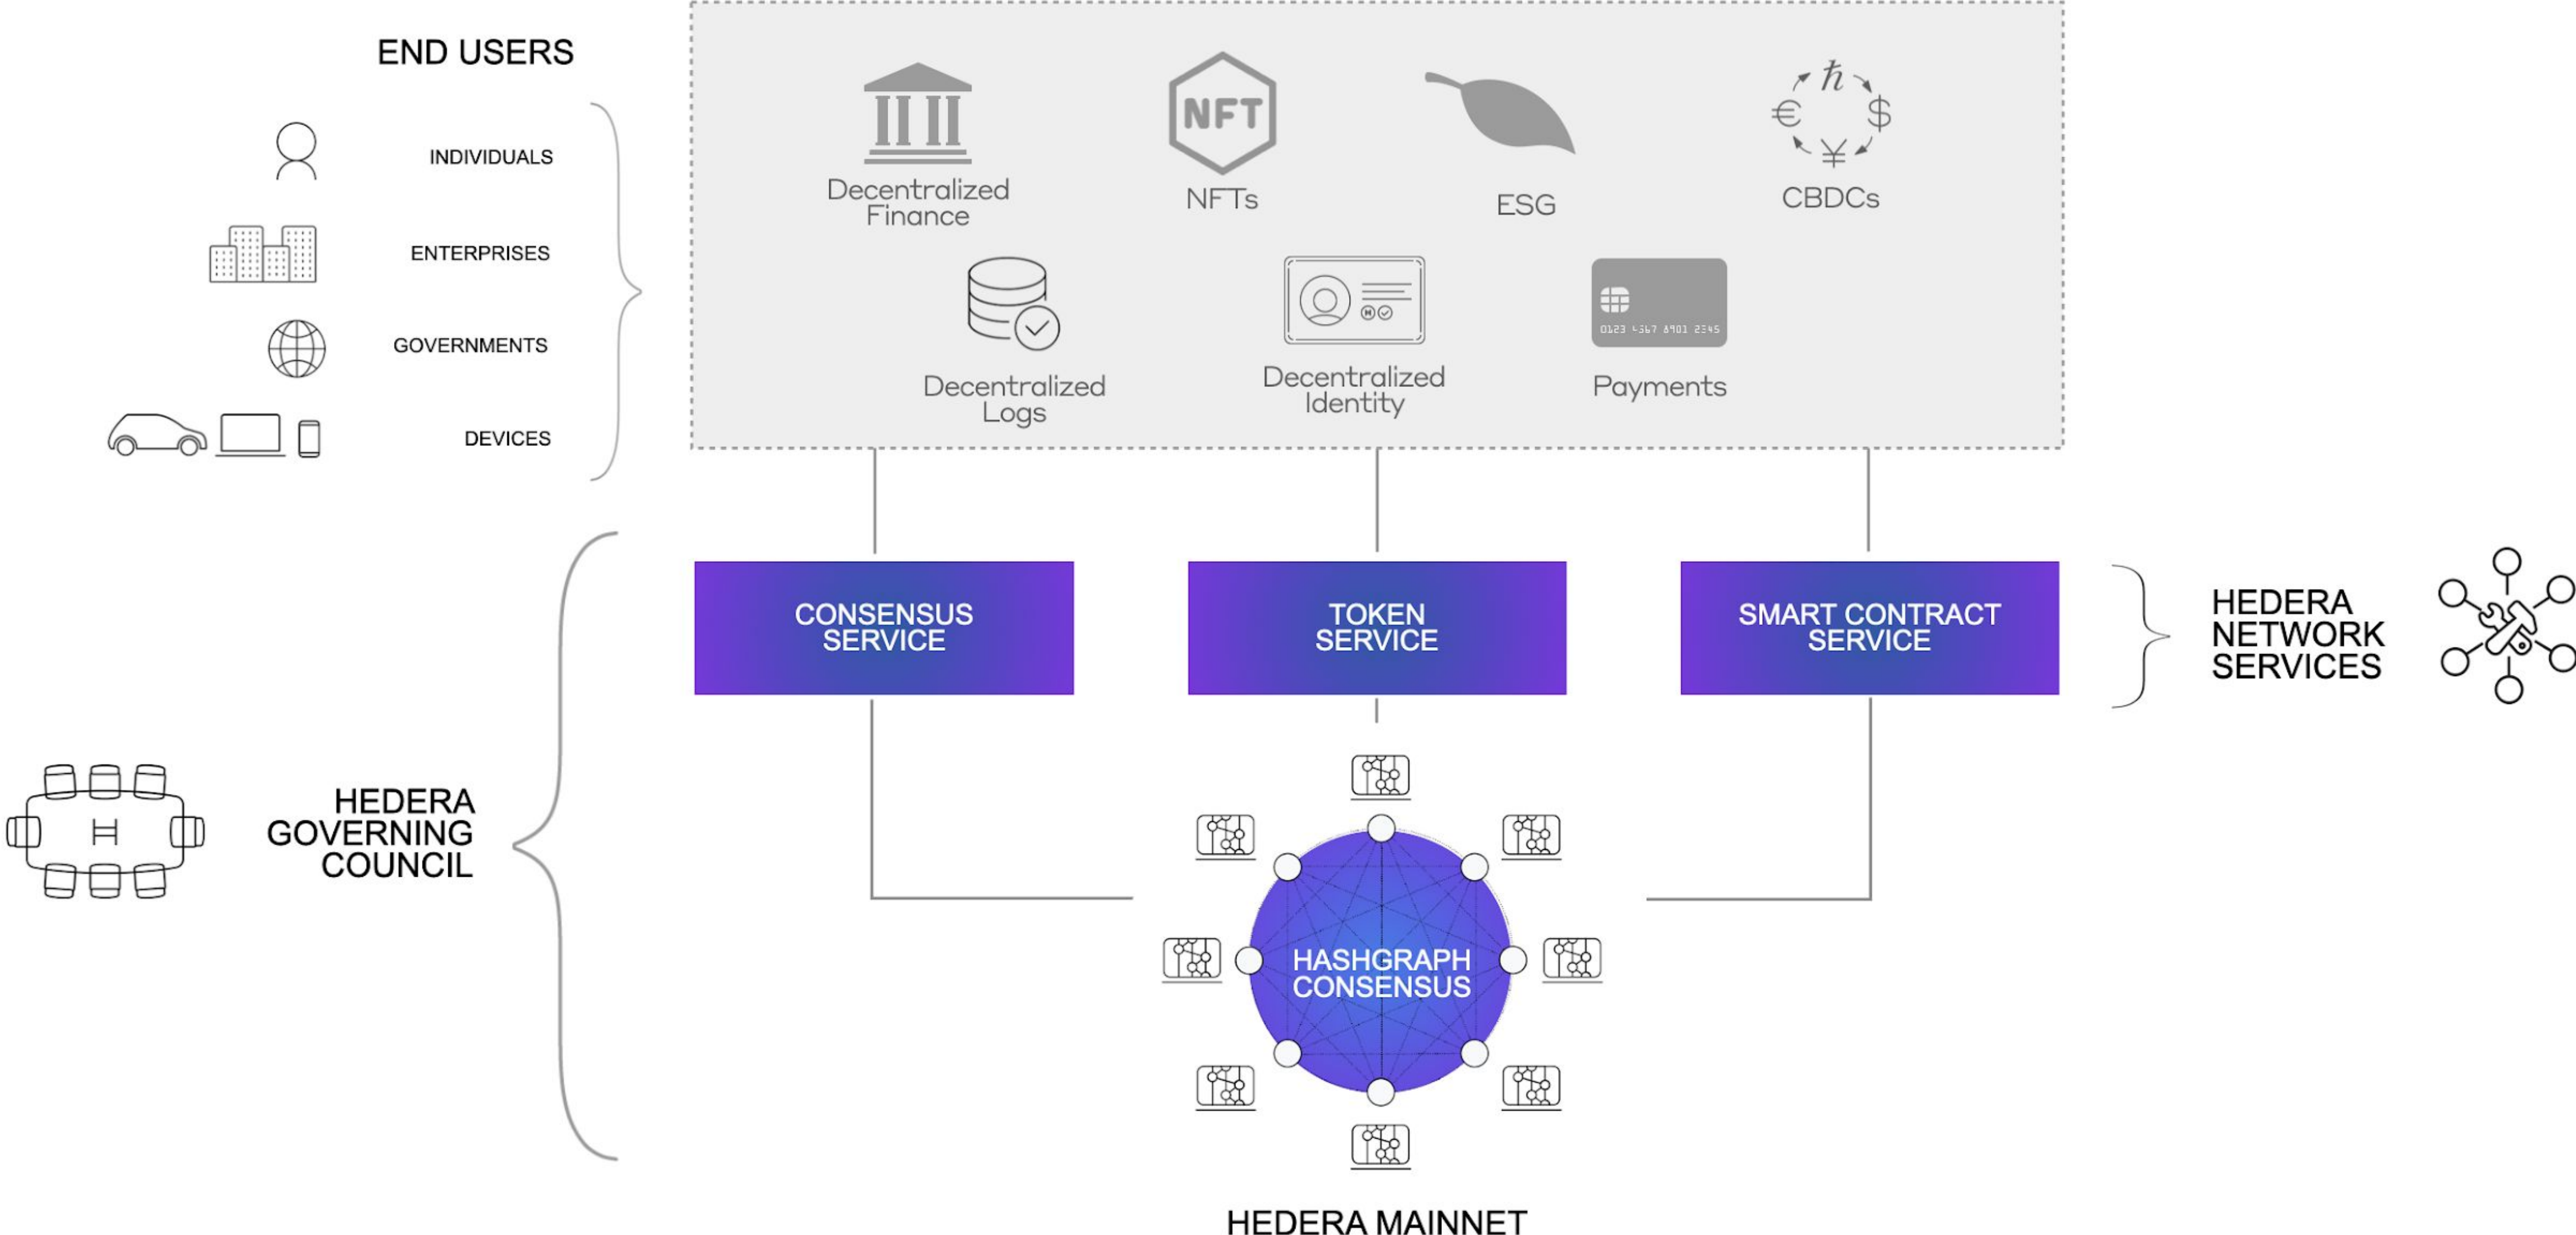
END USERS

INDIVIDUALS

ENTERPRISES

GOVERNMENTS

DEVICES

NFT

Decentralized Finance

NFTs

ESG

ħ
€ $
¥

CBDCs

Decentralized Logs

Decentralized Identity

0123 4567 8901 2345

Payments

CONSENSUS SERVICE

TOKEN SERVICE

SMART CONTRACT SERVICE

HEDERA NETWORK SERVICES

HEDERA GOVERNING COUNCIL

HASHGRAPH CONSENSUS

HEDERA MAINNET